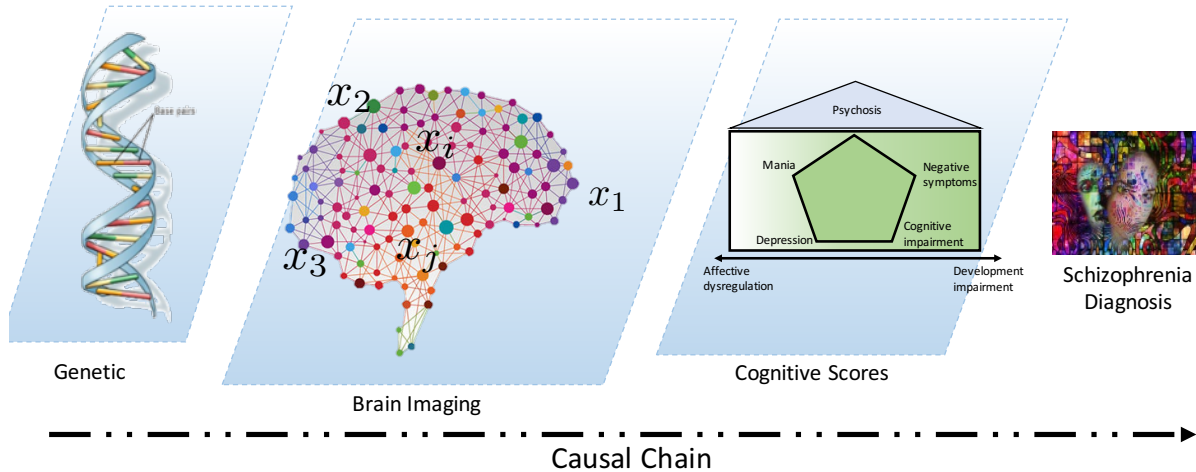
Base pairs

$x_2$

$x_i$

$x_1$

$x_3$

$x_j$

Psychosis

Mania

Negative symptoms

Cognitive impairment

Depression

Affective dysregulation

Development impairment

Schizophrenia Diagnosis

Genetic

Brain Imaging

Cognitive Scores

Causal Chain